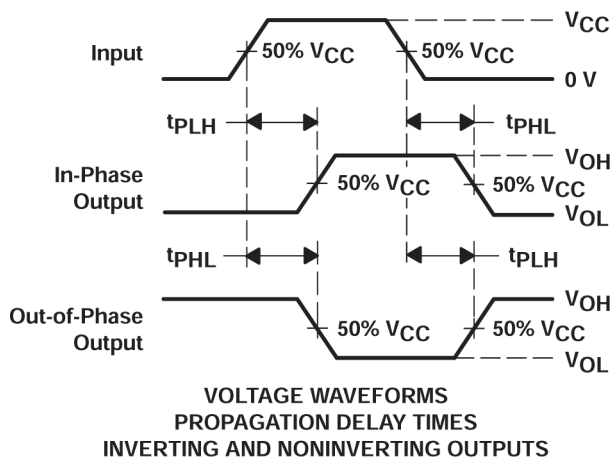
$V_{CC}$

Input

50% $V_{CC}$

50% $V_{CC}$

0 V

$t_{PLH}$

$t_{PHL}$

$V_{OH}$

In-Phase Output

50% $V_{CC}$

50% $V_{CC}$

$V_{OL}$

$t_{PHL}$

$t_{PLH}$

$V_{OH}$

Out-of-Phase Output

50% $V_{CC}$

50% $V_{CC}$

$V_{OL}$

VOLTAGE WAVEFORMS
PROPAGATION DELAY TIMES
INVERTING AND NONINVERTING OUTPUTS